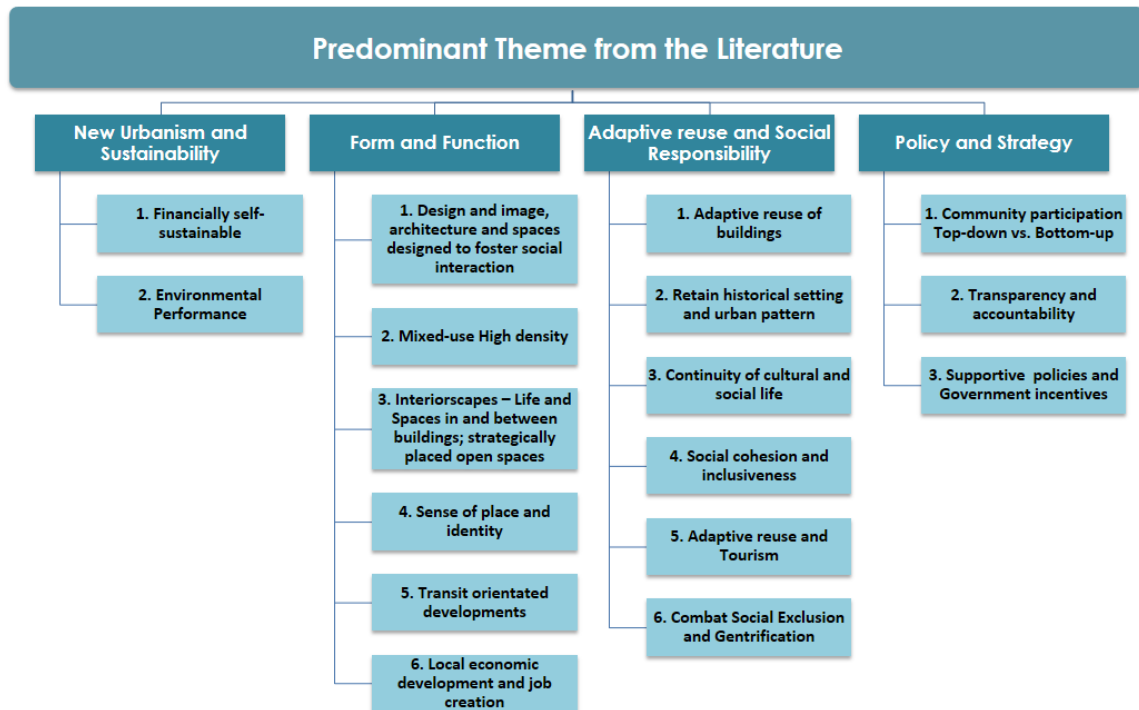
Predominant Theme from the Literature

New Urbanism and Sustainability

1. Financially self-sustainable

2. Environmental Performance

Form and Function

1. Design and image, architecture and spaces designed to foster social interaction

2. Mixed-use High density

3. Interiorscapes – Life and Spaces in and between buildings; strategically placed open spaces

4. Sense of place and identity

5. Transit orientated developments

6. Local economic development and job creation

Adaptive reuse and Social Responsibility

1. Adaptive reuse of buildings

2. Retain historical setting and urban pattern

3. Continuity of cultural and social life

4. Social cohesion and inclusiveness

5. Adaptive reuse and Tourism

6. Combat Social Exclusion and Gentrification

Policy and Strategy

1. Community participation Top-down vs. Bottom-up

2. Transparency and accountability

3. Supportive policies and Government incentives